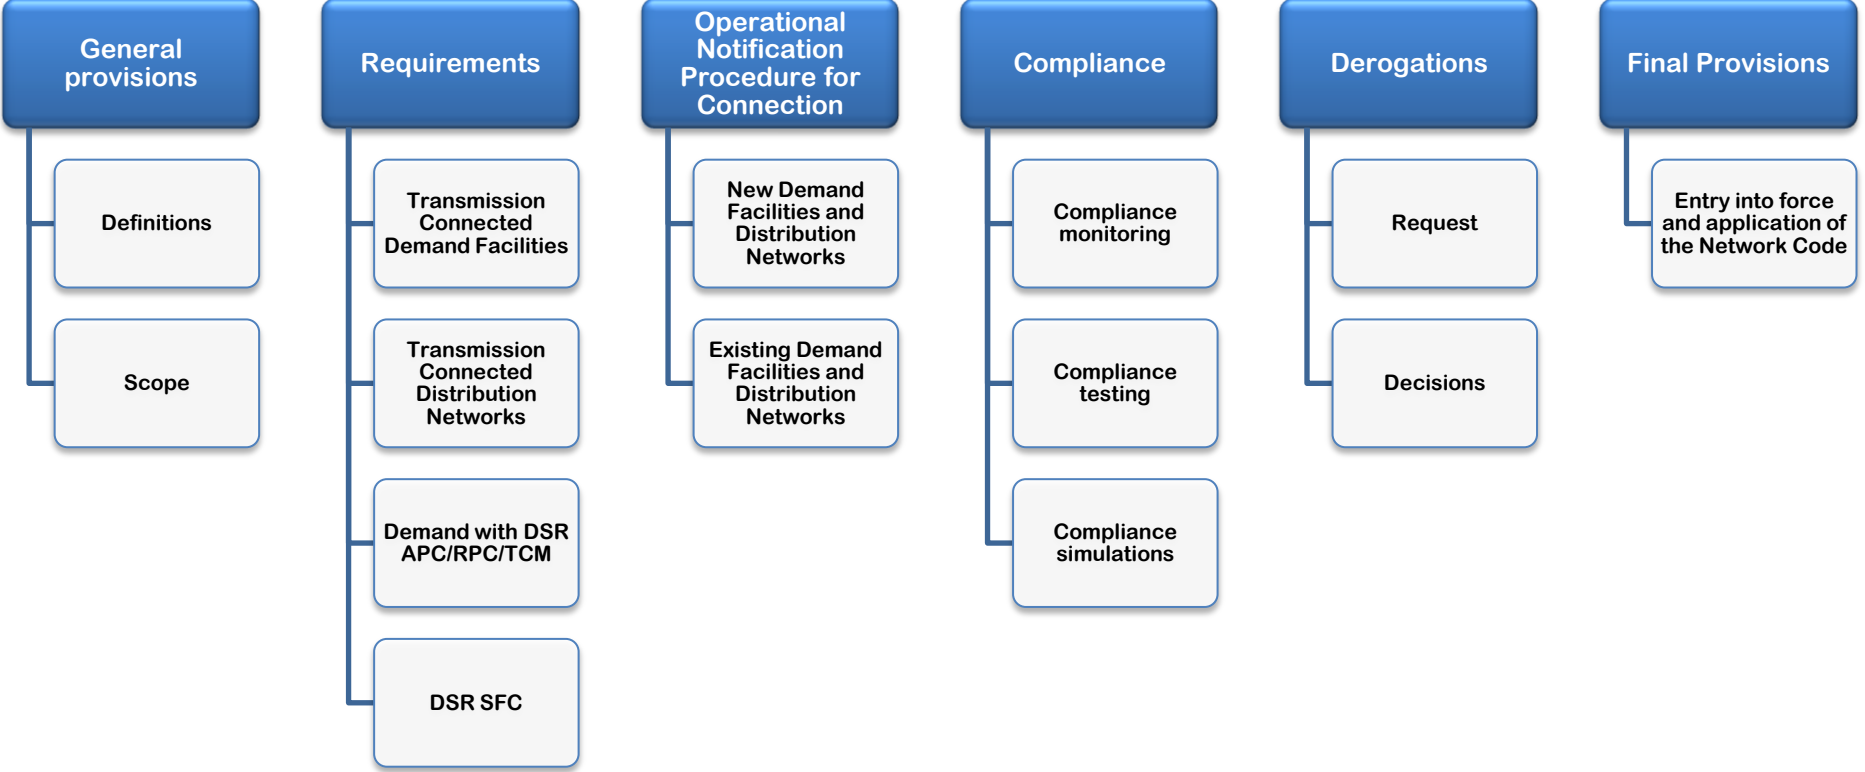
General provisions

Definitions

Scope

Requirements

Transmission Connected Demand Facilities

Transmission Connected Distribution Networks

Demand with DSR APC/RPC/TCM

DSR SFC

Operational Notification Procedure for Connection

New Demand Facilities and Distribution Networks

Existing Demand Facilities and Distribution Networks

Compliance

Compliance monitoring

Compliance testing

Compliance simulations

Derogations

Request

Decisions

Final Provisions

Entry into force and application of the Network Code